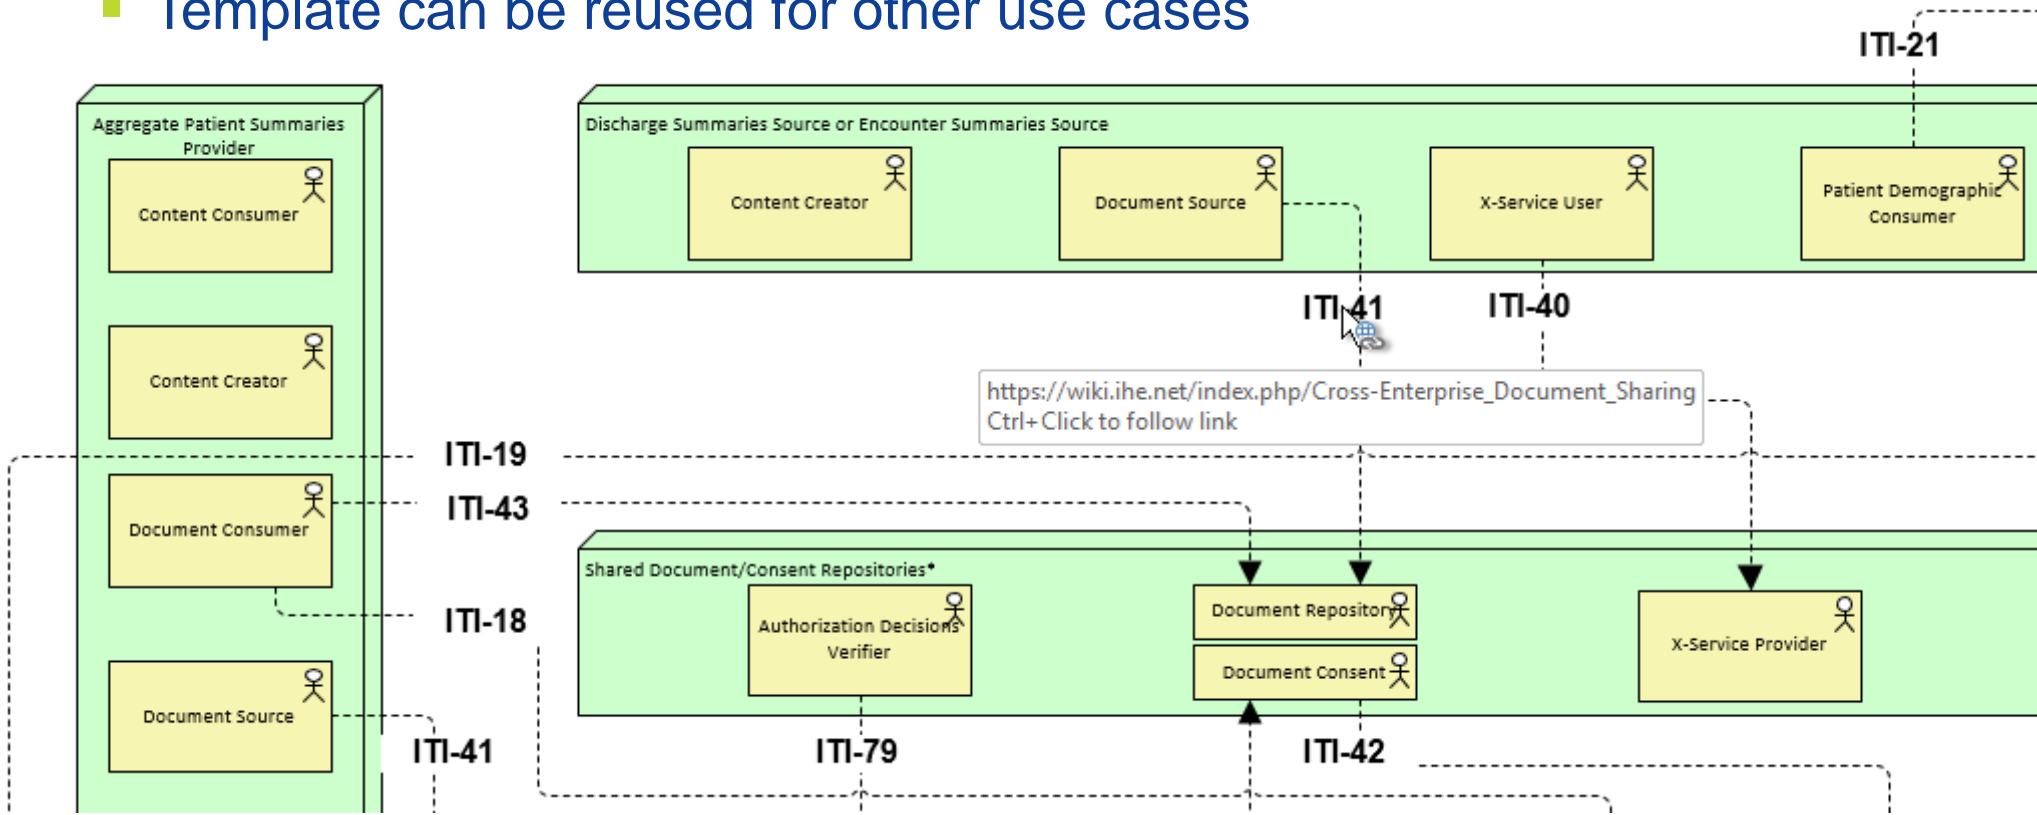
Template can be reused for other use cases

ITI-21

Aggregate Patient Summaries Provider

Content Consumer

Content Creator

Document Consumer

Document Source

Discharge Summaries Source or Encounter Summaries Source

Content Creator

Document Source

X-Service User

Patient Demographic Consumer

ITI-41

ITI-40

https://wiki.ihe.net/index.php/Cross-Enterprise_Document_Sharing
Ctrl+Click to follow link

ITI-19

ITI-43

ITI-18

Shared Document/Consent Repositories*

Authorization Decisions Verifier

Document Repository

Document Consent

X-Service Provider

ITI-41

ITI-79

ITI-42